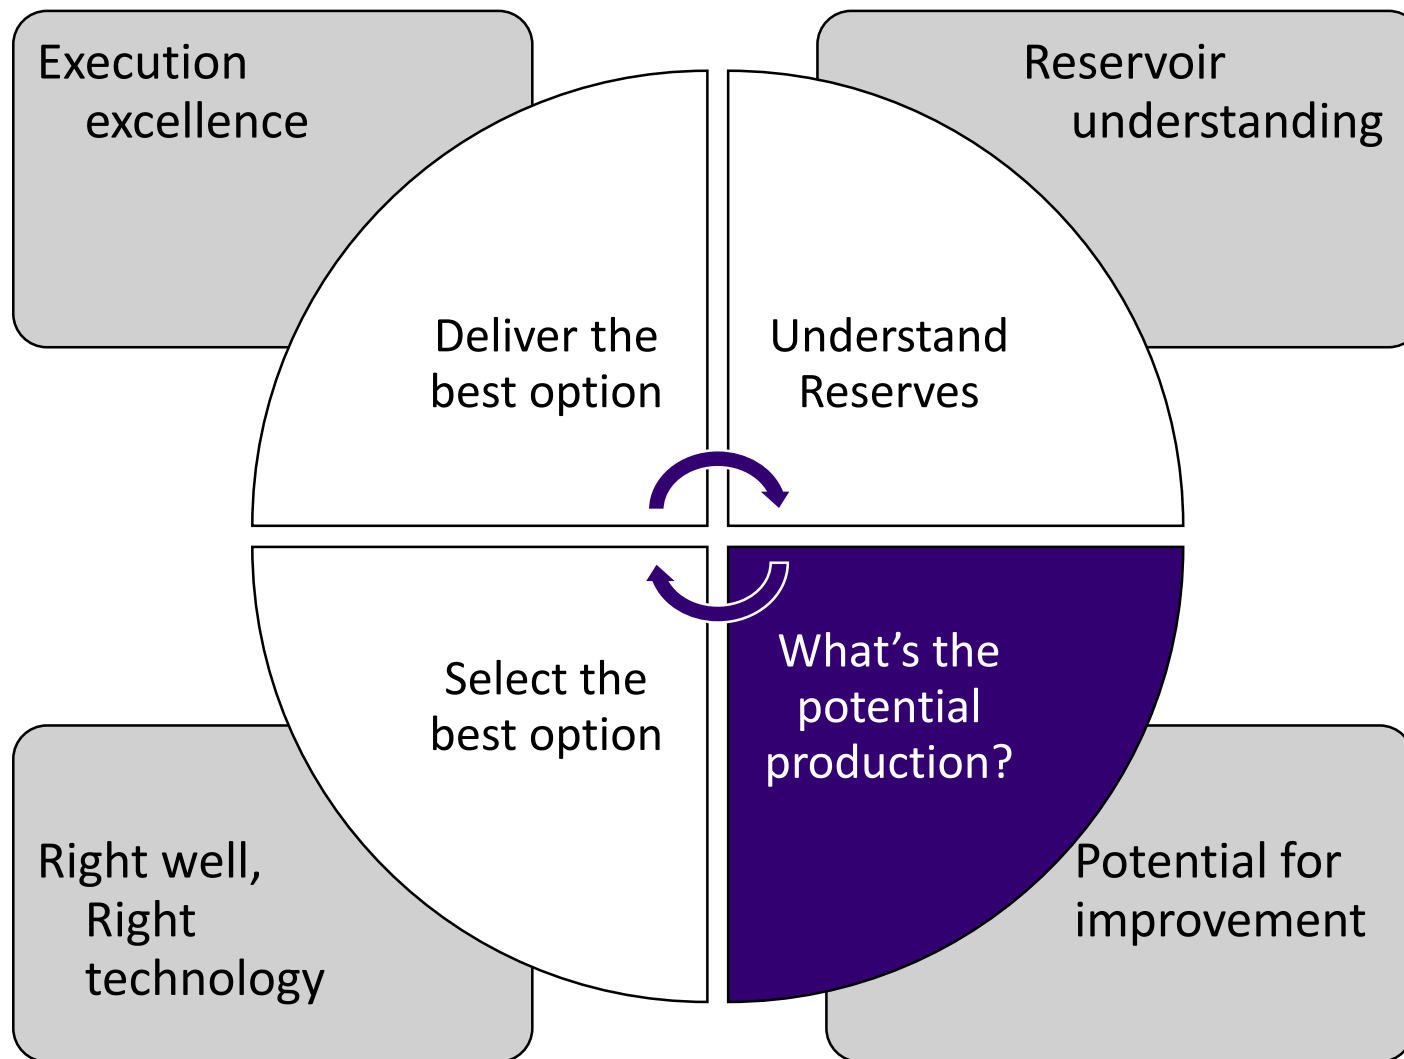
Execution excellence

Reservoir understanding

Deliver the best option

Understand Reserves

Select the best option

What’s the potential production?

Right well, Right technology

Potential for improvement